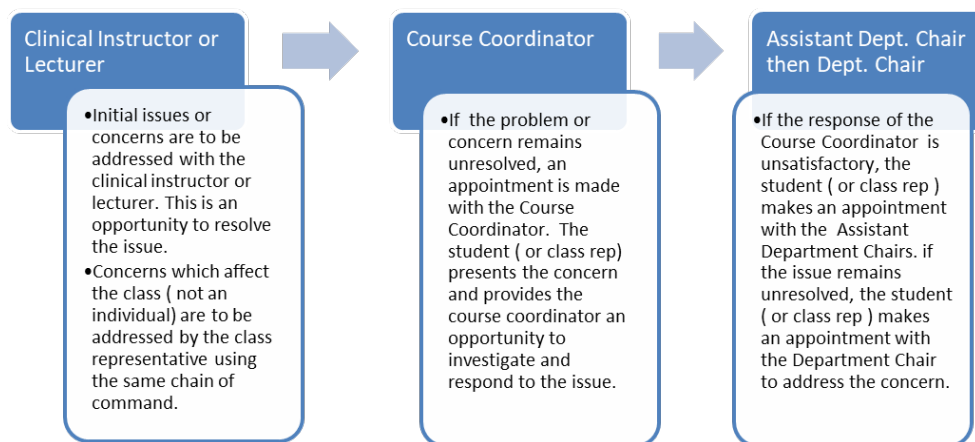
Clinical Instructor or Lecturer

•Initial issues or concerns are to be addressed with the clinical instructor or lecturer. This is an opportunity to resolve the issue.
•Concerns which affect the class ( not an individual) are to be addressed by the class representative using the same chain of command.

Course Coordinator

•If the problem or concern remains unresolved, an appointment is made with the Course Coordinator. The student ( or class rep) presents the concern and provides the course coordinator an opportunity to investigate and respond to the issue.

Assistant Dept. Chair then Dept. Chair

•If the response of the Course Coordinator is unsatisfactory, the student ( or class rep ) makes an appointment with the Assistant Department Chairs. if the issue remains unresolved, the student ( or class rep ) makes an appointment with the Department Chair to address the concern.